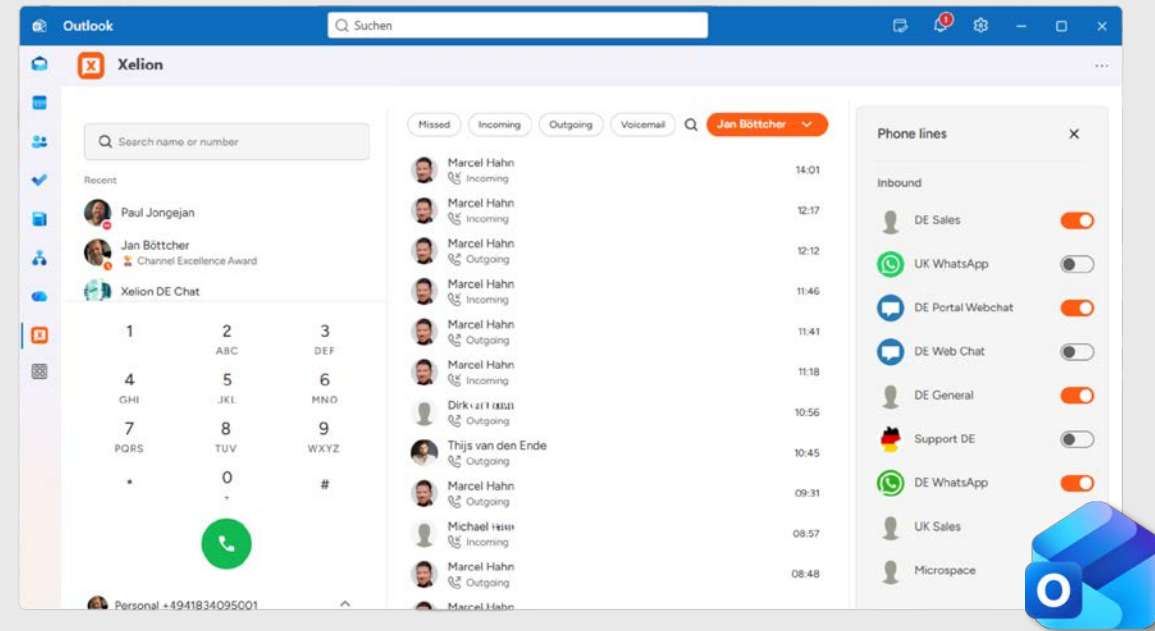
Outlook

Suchen

Xelion

Search name or number

Recent

Paul Jongejan

Jan Böttcher
Channel Excellence Award

Xelion DE Chat

1
2 ABC
3 DEF
4 GHI
5 JKL
6 MNO
7 PQRS
8 TUV
9 WXYZ
*
0 +
#

Personal +4941834095001

Missed
Incoming
Outgoing
Voicemail
Jan Böttcher

Marcel Hahn
Incoming
14:01

Marcel Hahn
Incoming
12:17

Marcel Hahn
Outgoing
12:12

Marcel Hahn
Incoming
11:46

Marcel Hahn
Outgoing
11:41

Marcel Hahn
Incoming
11:18

Dirk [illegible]
Outgoing
10:56

Thijs van den Ende
Outgoing
10:45

Marcel Hahn
Outgoing
09:31

Michael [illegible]
Incoming
08:57

Marcel Hahn
Outgoing
08:48

Marcel Hahn

Phone lines

Inbound

DE Sales

UK WhatsApp

DE Portal Webchat

DE Web Chat

DE General

Support DE

DE WhatsApp

UK Sales

Microspace

O